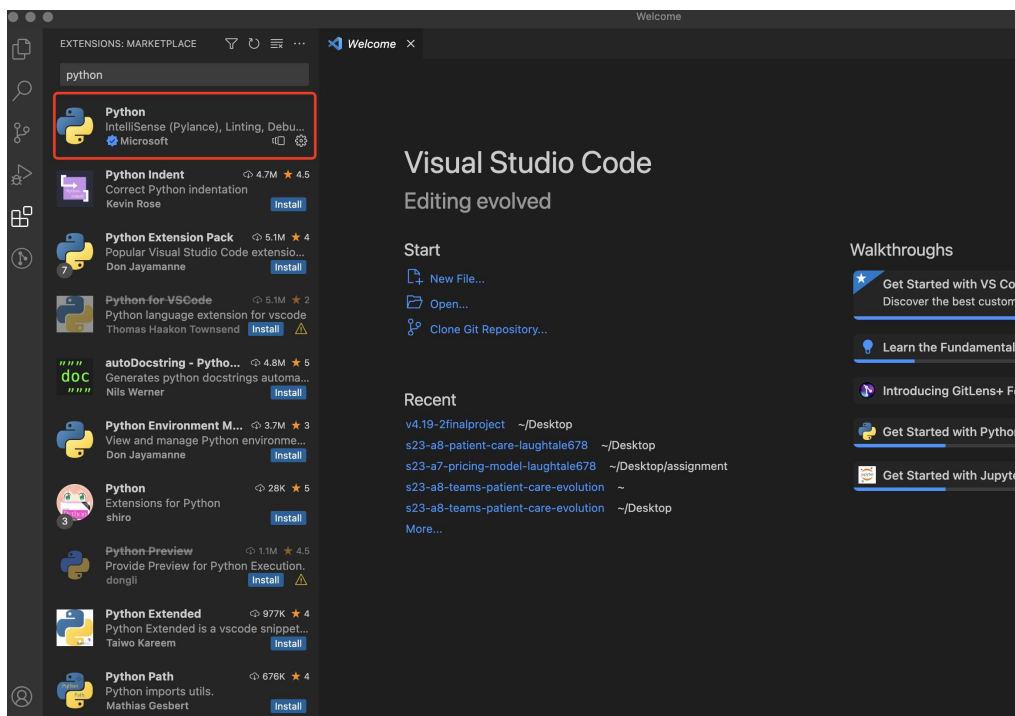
Welcome

EXTENSIONS: MARKETPLACE

python

Python
IntelliSense (Pylance), Linting, Debu...
Microsoft

Python Indent 4.7M ★ 4.5
Correct Python indentation
Kevin Rose Install

Python Extension Pack 5.1M ★ 4
Popular Visual Studio Code extensio...
Don Jayamanne Install

Python for VSCode 5.1M ★ 2
Python language extension for vscode
Thomas Haakon Townsend Install

autoDocstring - Pytho... 4.8M ★ 5
Generates python docstrings automa...
Nils Werner Install

Python Environment M... 3.7M ★ 3
View and manage Python environme...
Don Jayamanne Install

Python 28K ★ 5
Extensions for Python
shiro Install

Python Preview 1.1M ★ 4.5
Provide Preview for Python Execution.
dongli Install

Python Extended 977K ★ 4
Python Extended is a vscode snippet...
Taiwo Kareem Install

Python Path 676K ★ 4
Python imports utils.
Mathias Gesbert Install

Welcome ×

Visual Studio Code
Editing evolved

Start
New File...
Open...
Clone Git Repository...

Recent
v4.19-2finalproject ~/Desktop
s23-a8-patient-care-laughtale678 ~/Desktop
s23-a7-pricing-model-laughtale678 ~/Desktop/assignment
s23-a8-teams-patient-care-evolution ~
s23-a8-teams-patient-care-evolution ~/Desktop
More...

Walkthroughs
Get Started with VS Co
Discover the best custom
Learn the Fundamental
Introducing GitLens+ F
Get Started with Pytho
Get Started with Jupyte